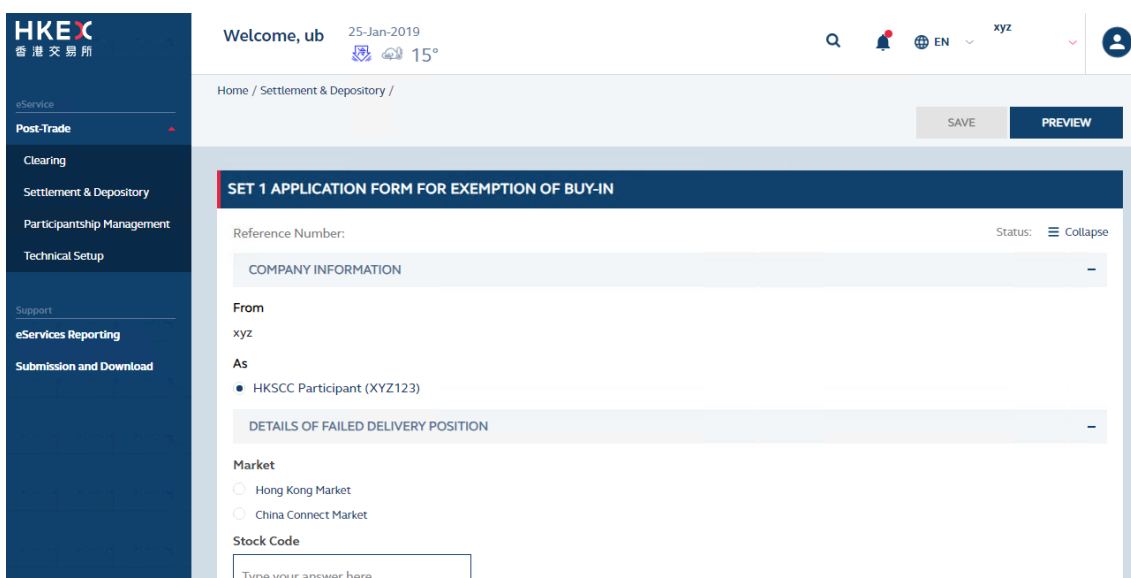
HKEX
香港交易所

Welcome, ub
25-Jan-2019
15°

EN
xyz

eService
Post-Trade
Clearing
Settlement & Depository
Participantship Management
Technical Setup

Support
eServices Reporting
Submission and Download

Home / Settlement & Depository /

SAVE
PREVIEW

SET 1 APPLICATION FORM FOR EXEMPTION OF BUY-IN

Reference Number:
Status:
Collapse

COMPANY INFORMATION
–

From
xyz

As
HKSCC Participant (XYZ123)

DETAILS OF FAILED DELIVERY POSITION
–

Market
Hong Kong Market
China Connect Market

Stock Code
Type your answer here